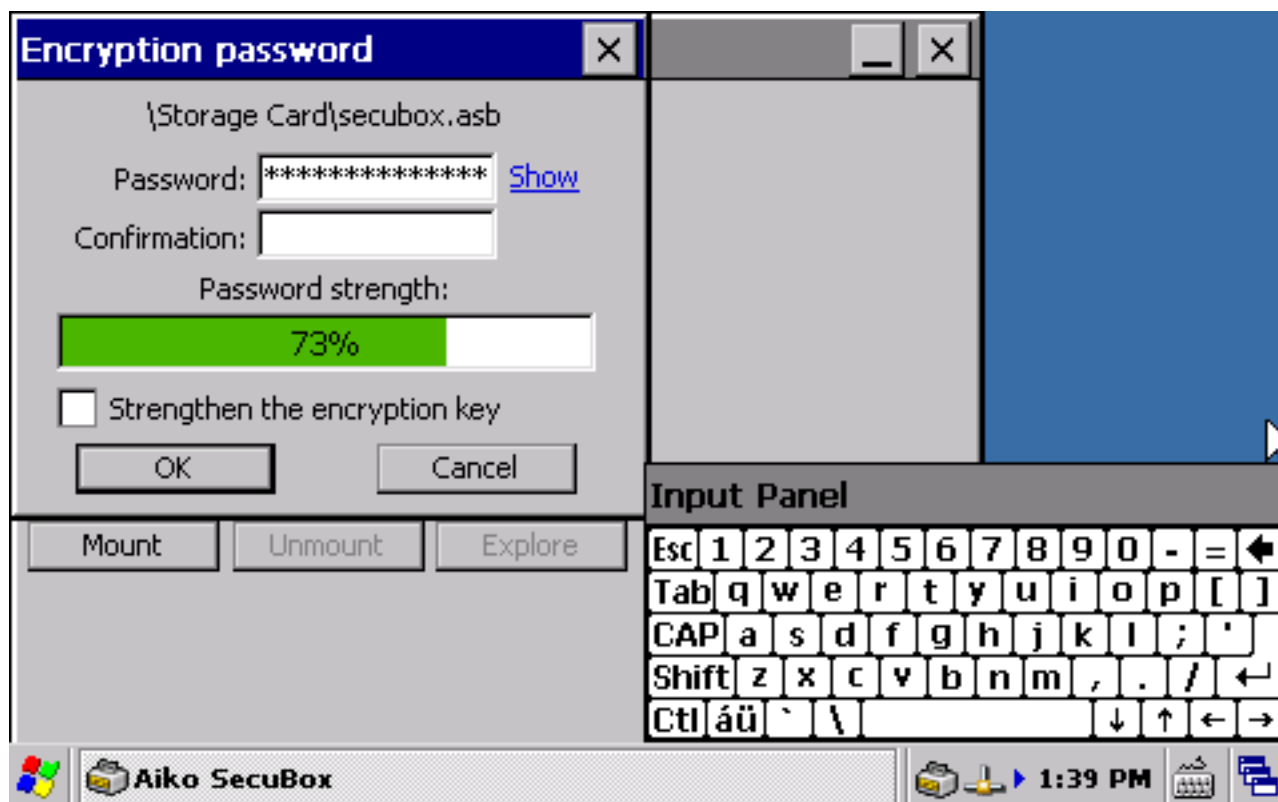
Encryption password

\Storage Card\secubox.asb

Password: ************** Show

Confirmation:

Password strength:

73%

Strengthen the encryption key

OK Cancel

Mount Unmount Explore

Input Panel

Esc 1 2 3 4 5 6 7 8 9 0 - = ←
Tab q w e r t y u i o p [ ]
CAP a s d f g h j k l ; '
Shift z x c v b n m , . / ↵
Ctl áü ` \ ↓ ↑ ← →

Aiko SecuBox

1:39 PM